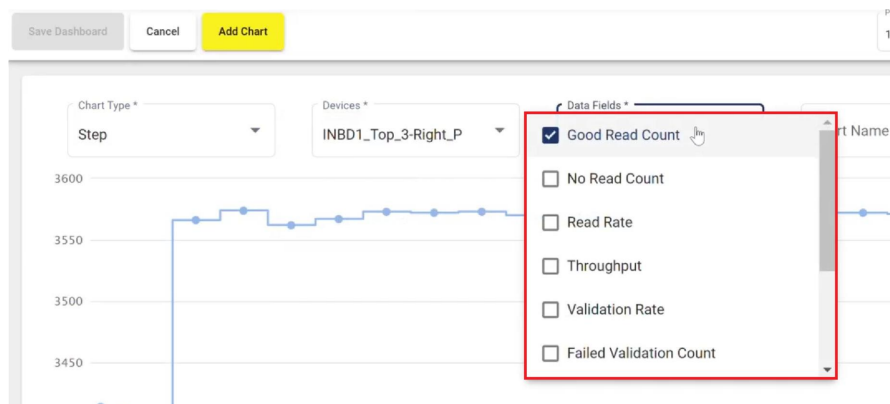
Save Dashboard
Cancel
Add Chart

Chart Type *
Step

Devices *
INBD1_Top_3-Right_P

Data Fields *

Good Read Count
No Read Count
Read Rate
Throughput
Validation Rate
Failed Validation Count

rt Name

3600
3550
3500
3450